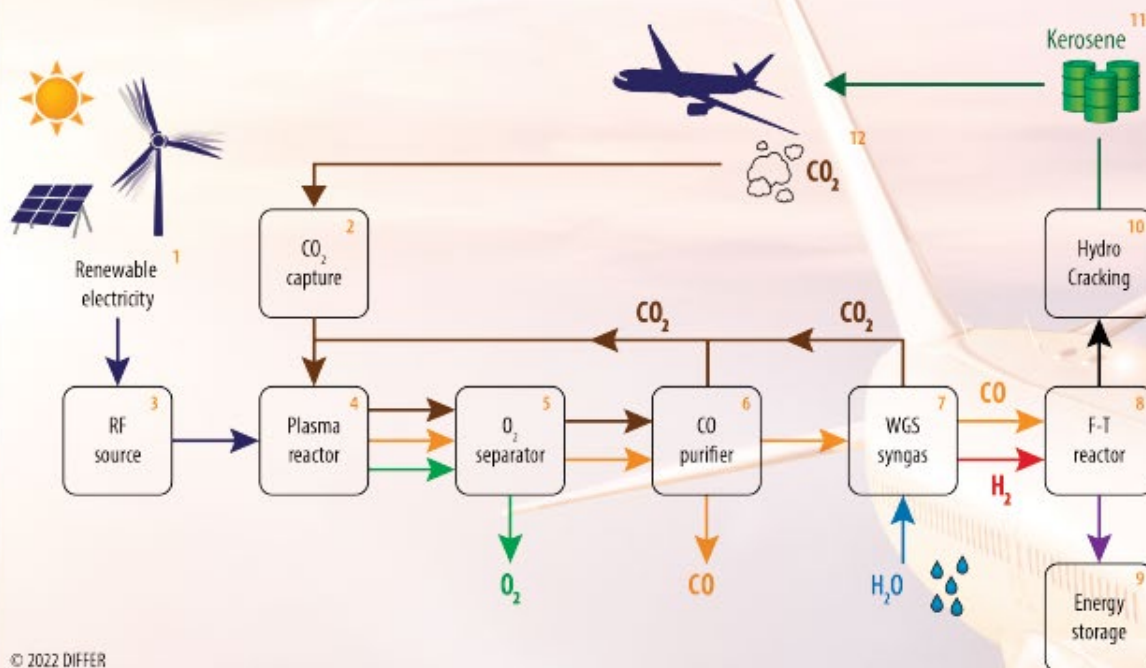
Kerosene 11

12
$CO_2$

1
Renewable electricity

2
$CO_2$ capture

10
Hydro Cracking

$CO_2$
$CO_2$

3
RF source

4
Plasma reactor

5
$O_2$ separator

6
CO purifier

7
WGS syngas

CO

8
F-T reactor

$H_2$

$O_2$

CO

$H_2O$

9
Energy storage

© 2022 DIFFER